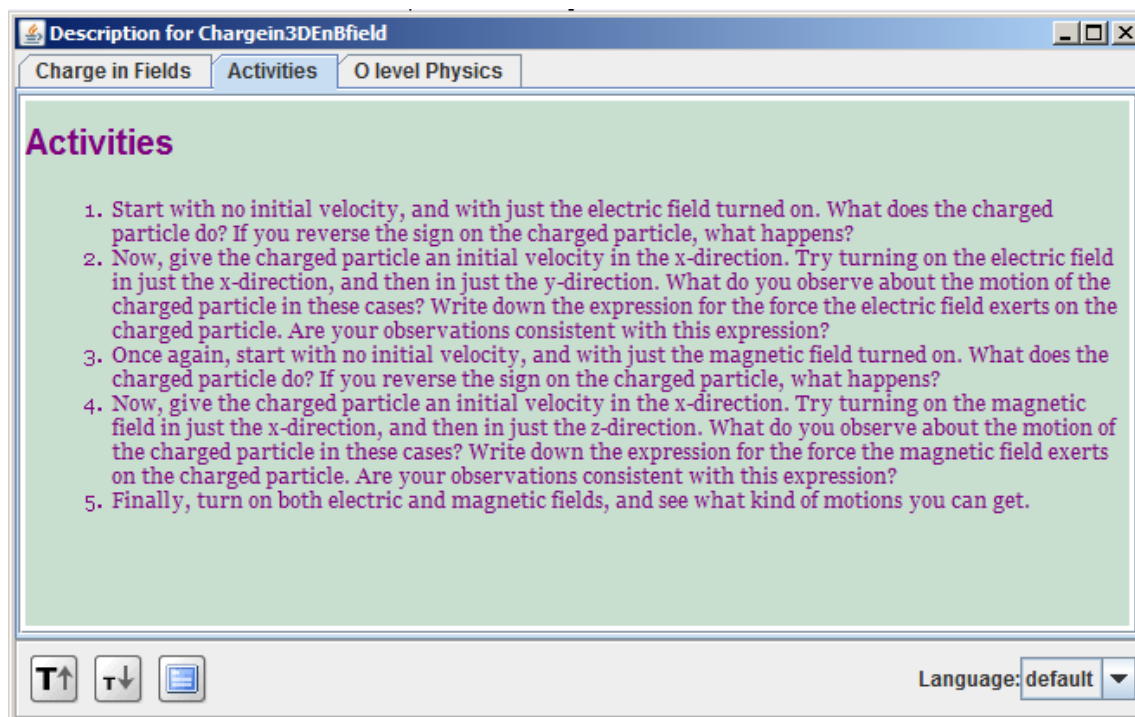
Description for Chargein3DEnBfield

Charge in Fields | Activities | O level Physics

Activities

1. Start with no initial velocity, and with just the electric field turned on. What does the charged particle do? If you reverse the sign on the charged particle, what happens?
2. Now, give the charged particle an initial velocity in the x-direction. Try turning on the electric field in just the x-direction, and then in just the y-direction. What do you observe about the motion of the charged particle in these cases? Write down the expression for the force the electric field exerts on the charged particle. Are your observations consistent with this expression?
3. Once again, start with no initial velocity, and with just the magnetic field turned on. What does the charged particle do? If you reverse the sign on the charged particle, what happens?
4. Now, give the charged particle an initial velocity in the x-direction. Try turning on the magnetic field in just the x-direction, and then in just the z-direction. What do you observe about the motion of the charged particle in these cases? Write down the expression for the force the magnetic field exerts on the charged particle. Are your observations consistent with this expression?
5. Finally, turn on both electric and magnetic fields, and see what kind of motions you can get.

Language: default